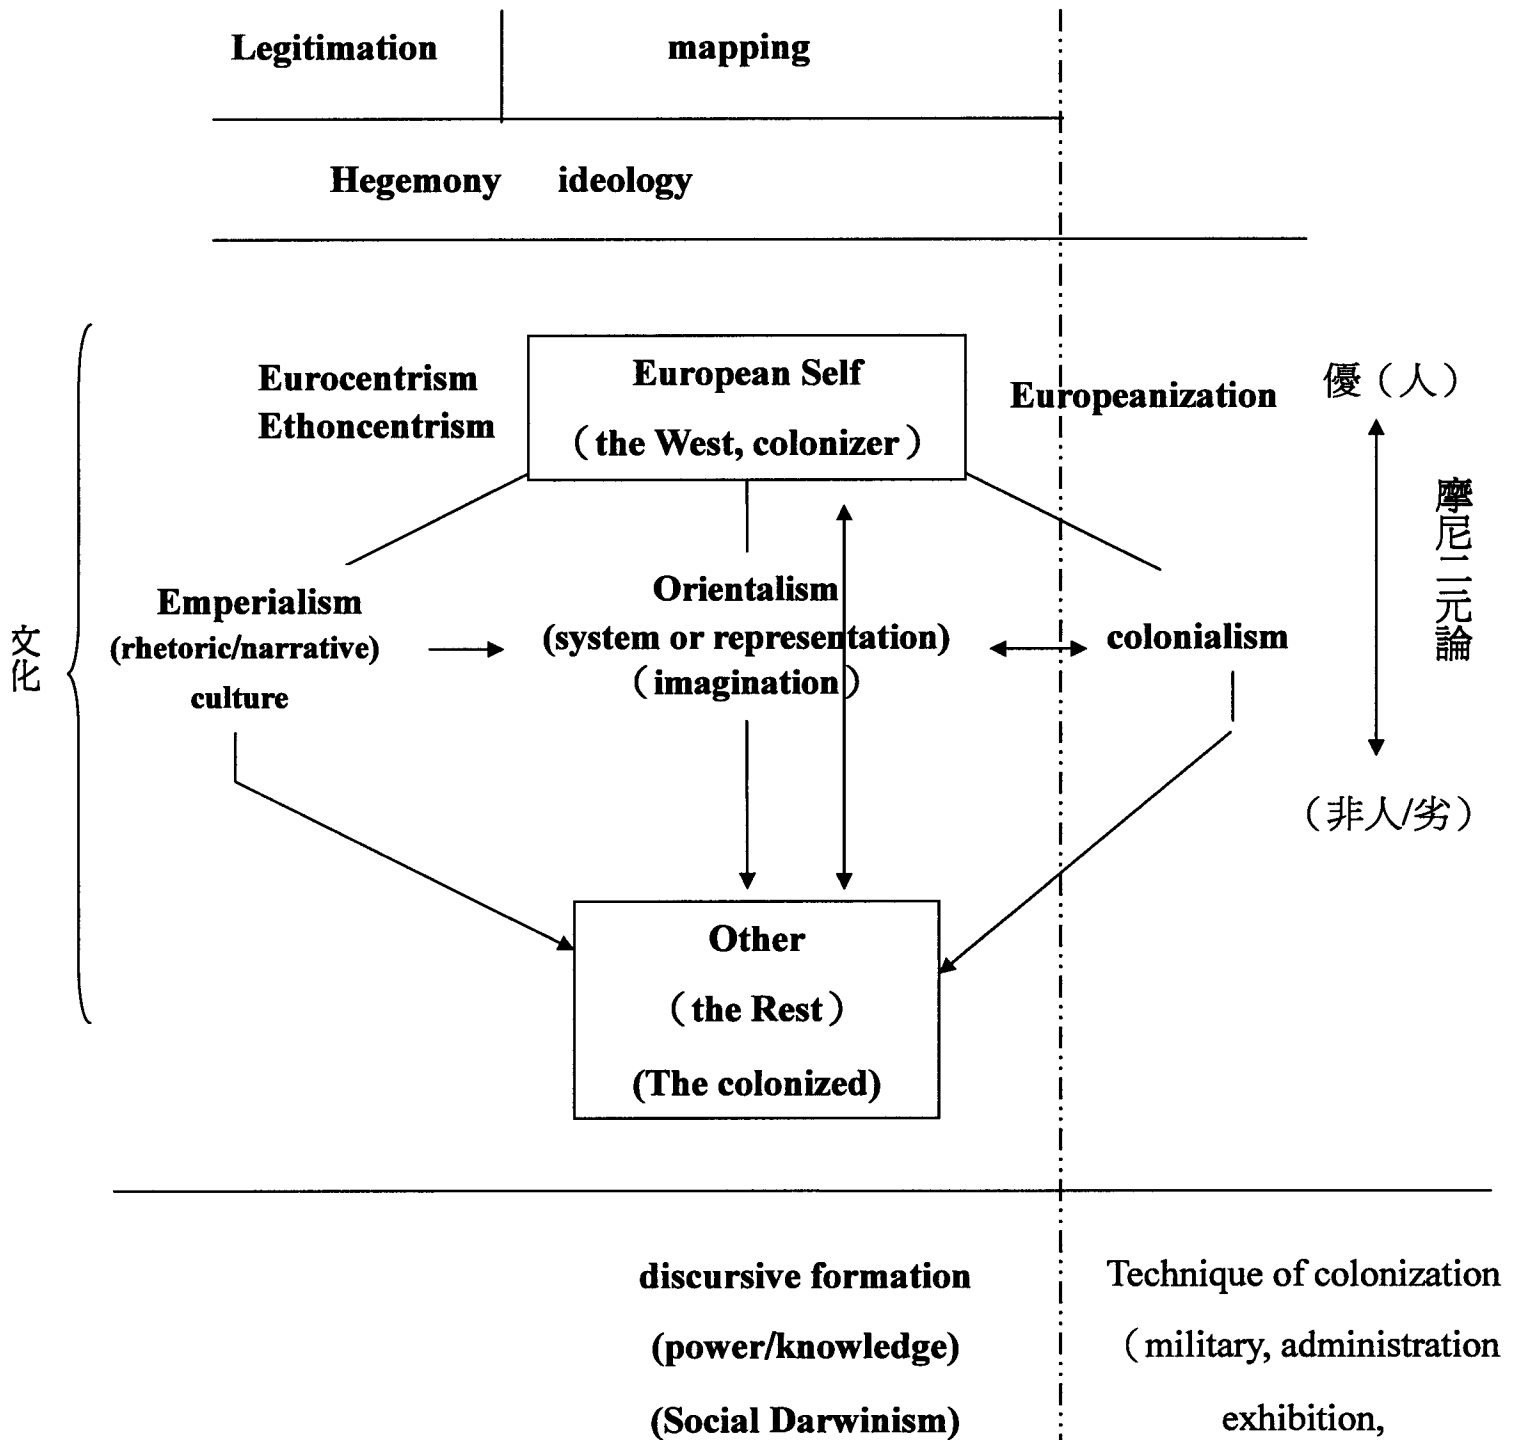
Legitimation mapping

Hegemony ideology

文化

Eurocentrism
Ethoncentrism

European Self
（the West, colonizer）

Europeanization

優（人）

摩尼二元論

（非人/劣）

Emperialism
(rhetoric/narrative)
culture

Orientalism
(system or representation)
（imagination）

colonialism

Other
（the Rest）
(The colonized)

discursive formation
(power/knowledge)
(Social Darwinism)

Technique of colonization
（military, administration
exhibition,